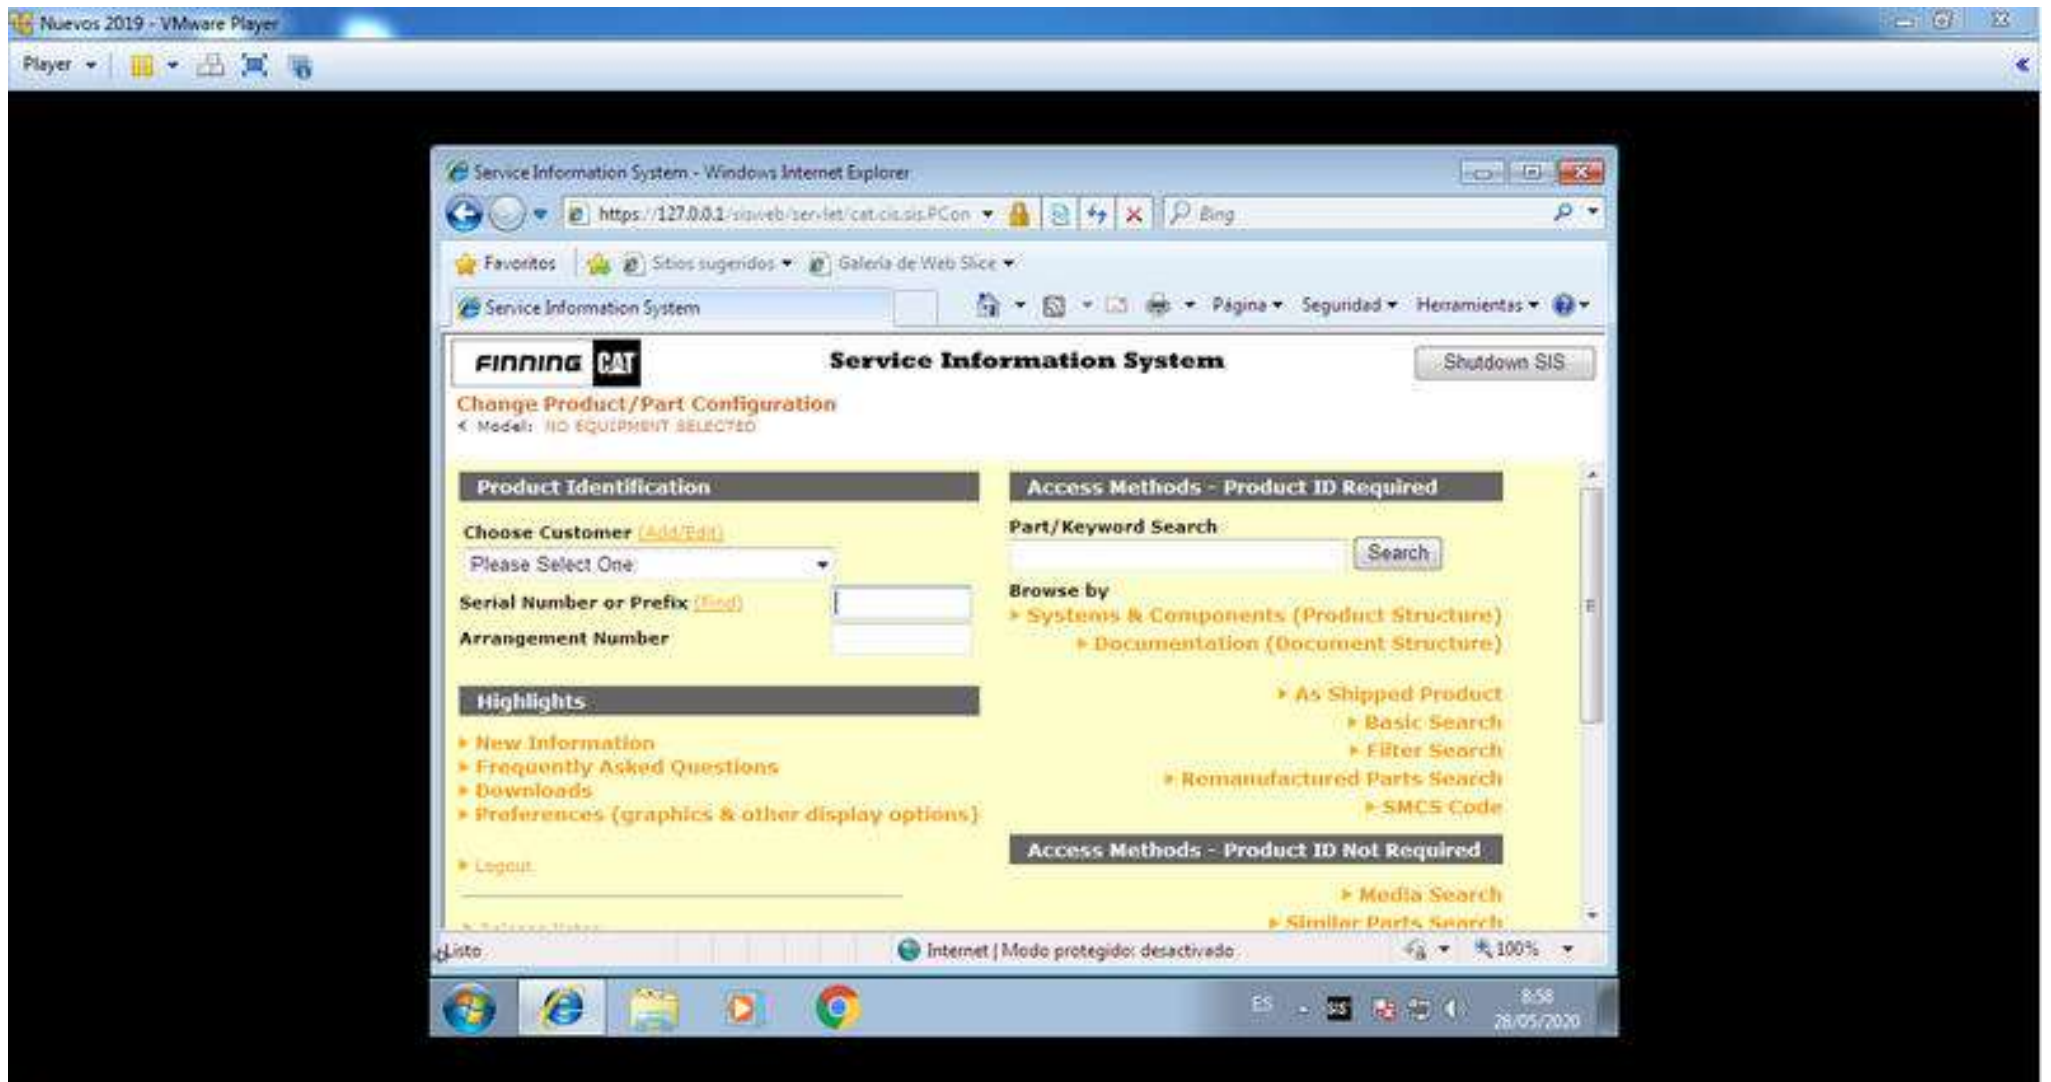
Nuevos 2019 - VMware Player

Player

Service Information System - Windows Internet Explorer

https://127.0.0.1/sisweb/servlet/cat.cis.sis.PCon

Bing

Favoritos

Sitios sugeridos

Galería de Web Slice

Service Information System

Página

Seguridad

Herramientas

FINNING CAT

Service Information System

Shutdown SIS

Change Product/Part Configuration

Model: NO EQUIPMENT SELECTED

Product Identification

Choose Customer (Add/Edit)

Please Select One

Serial Number or Prefix (Find)

Arrangement Number

Highlights

New Information

Frequently Asked Questions

Downloads

Preferences (graphics & other display options)

Logout

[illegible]

Access Methods - Product ID Required

Part/Keyword Search

Search

Browse by

Systems & Components (Product Structure)

Documentation (Document Structure)

As Shipped Product

Basic Search

Filter Search

Remanufactured Parts Search

SMCS Code

Access Methods - Product ID Not Required

Media Search

Similar Parts Search

Listo

Internet | Modo protegido: desactivado

100%

ES

8:58

28/05/2020